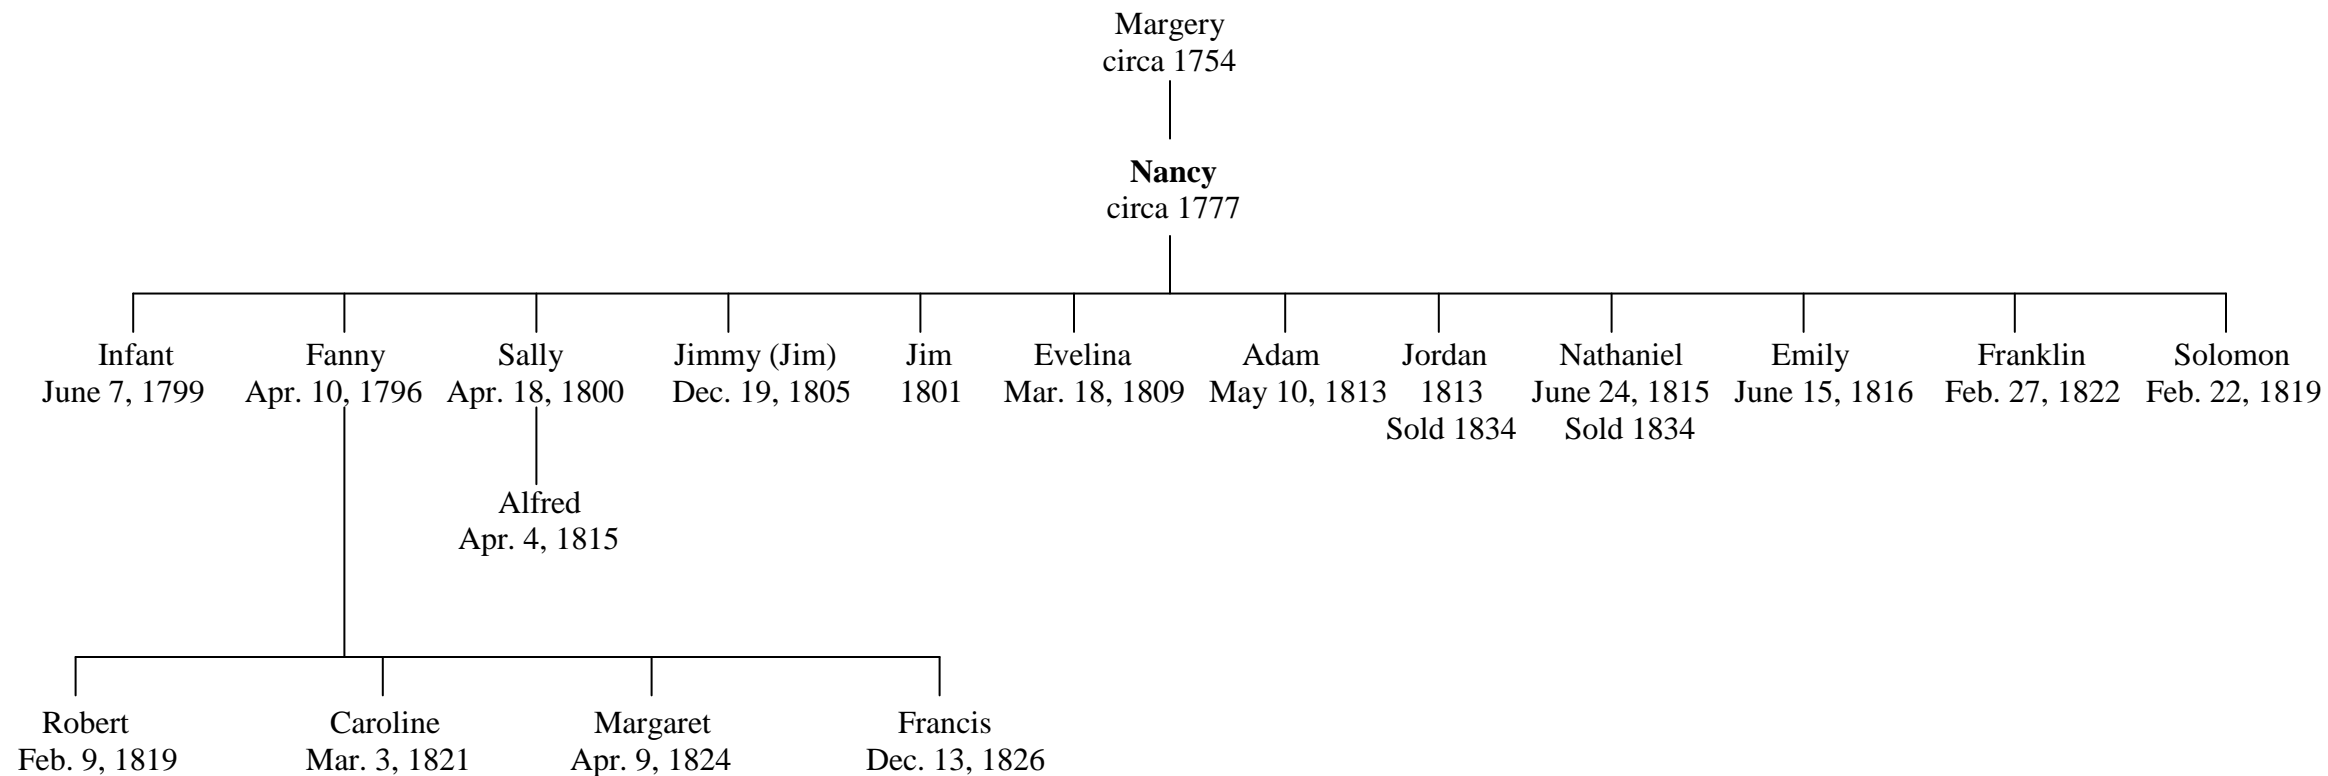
Margery
circa 1754

**Nancy**
circa 1777

Infant
June 7, 1799

Fanny
Apr. 10, 1796

Sally
Apr. 18, 1800

Jimmy (Jim)
Dec. 19, 1805

Jim
1801

Evelina
Mar. 18, 1809

Adam
May 10, 1813

Jordan
1813
Sold 1834

Nathaniel
June 24, 1815
Sold 1834

Emily
June 15, 1816

Franklin
Feb. 27, 1822

Solomon
Feb. 22, 1819

Alfred
Apr. 4, 1815

Robert
Feb. 9, 1819

Caroline
Mar. 3, 1821

Margaret
Apr. 9, 1824

Francis
Dec. 13, 1826